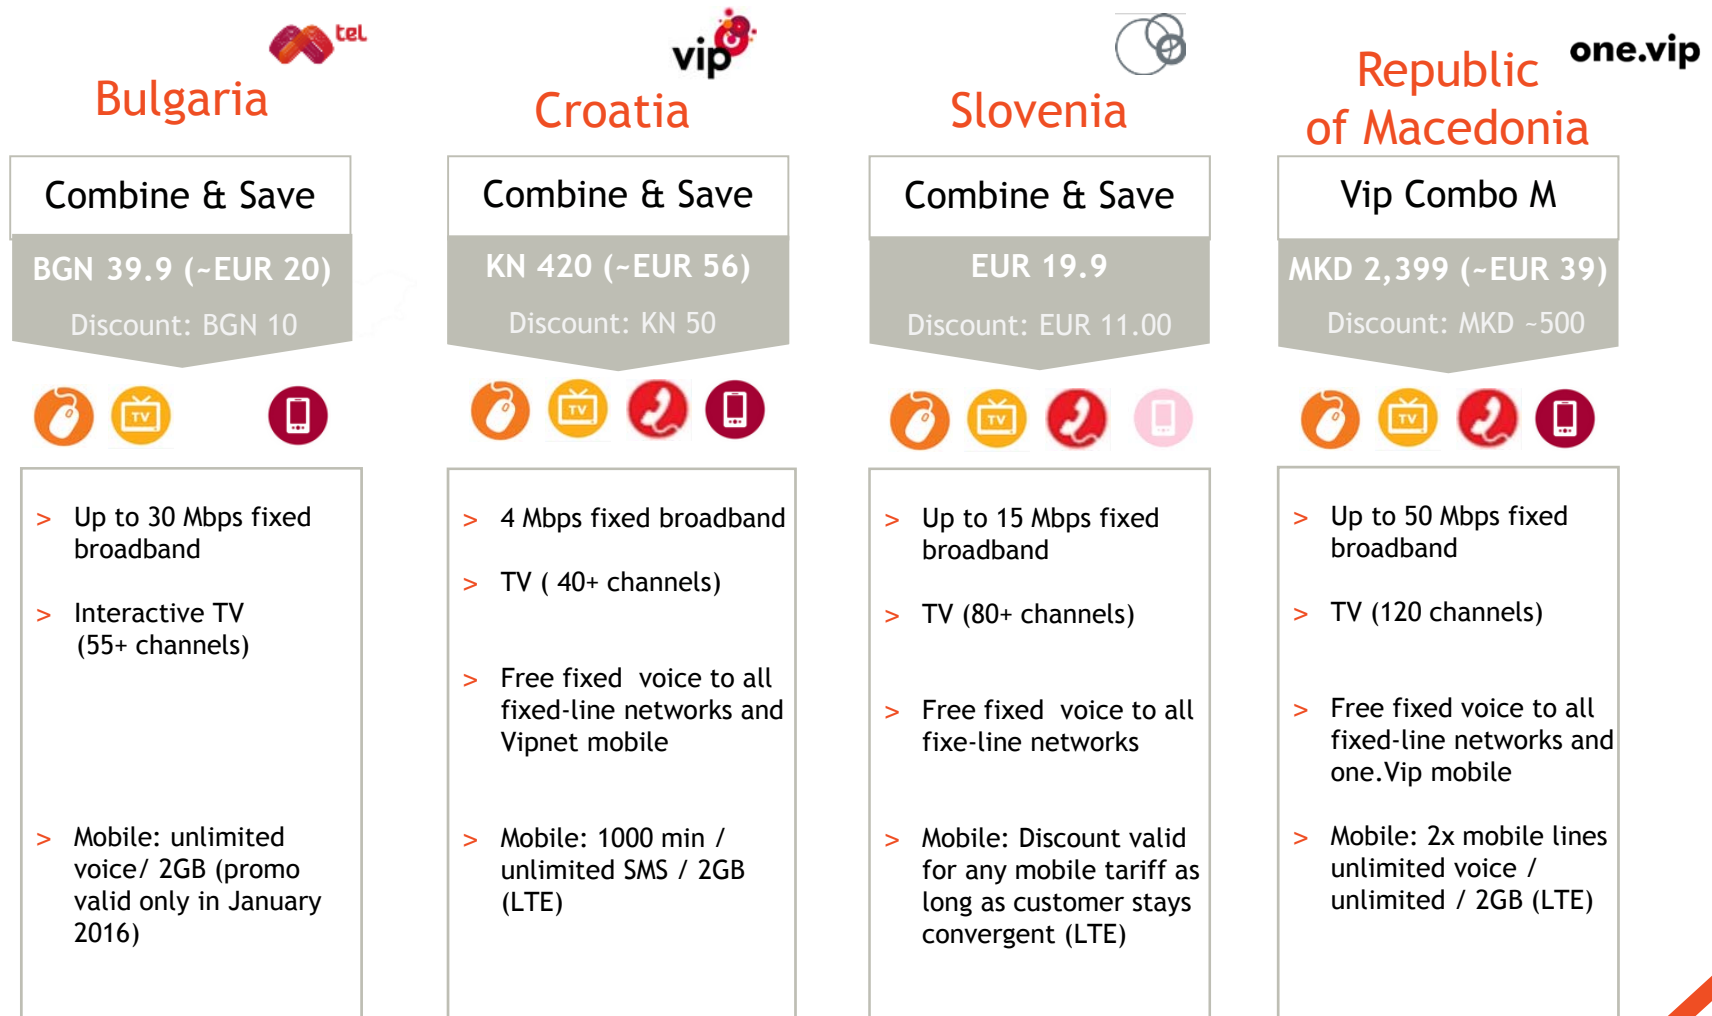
tel

Bulgaria

Combine & Save

BGN 39.9 (~EUR 20)

Discount: BGN 10

TV

> Up to 30 Mbps fixed broadband

> Interactive TV (55+ channels)

> Mobile: unlimited voice/ 2GB (promo valid only in January 2016)

vip

Croatia

Combine & Save

KN 420 (~EUR 56)

Discount: KN 50

TV

> 4 Mbps fixed broadband

> TV ( 40+ channels)

> Free fixed voice to all fixed-line networks and Vipnet mobile

> Mobile: 1000 min / unlimited SMS / 2GB (LTE)

Slovenia

Combine & Save

EUR 19.9

Discount: EUR 11.00

TV

> Up to 15 Mbps fixed broadband

> TV (80+ channels)

> Free fixed voice to all fixe-line networks

> Mobile: Discount valid for any mobile tariff as long as customer stays convergent (LTE)

Republic of Macedonia

one.vip

Vip Combo M

MKD 2,399 (~EUR 39)

Discount: MKD ~500

TV

> Up to 50 Mbps fixed broadband

> TV (120 channels)

> Free fixed voice to all fixed-line networks and one.Vip mobile

> Mobile: 2x mobile lines unlimited voice / unlimited / 2GB (LTE)